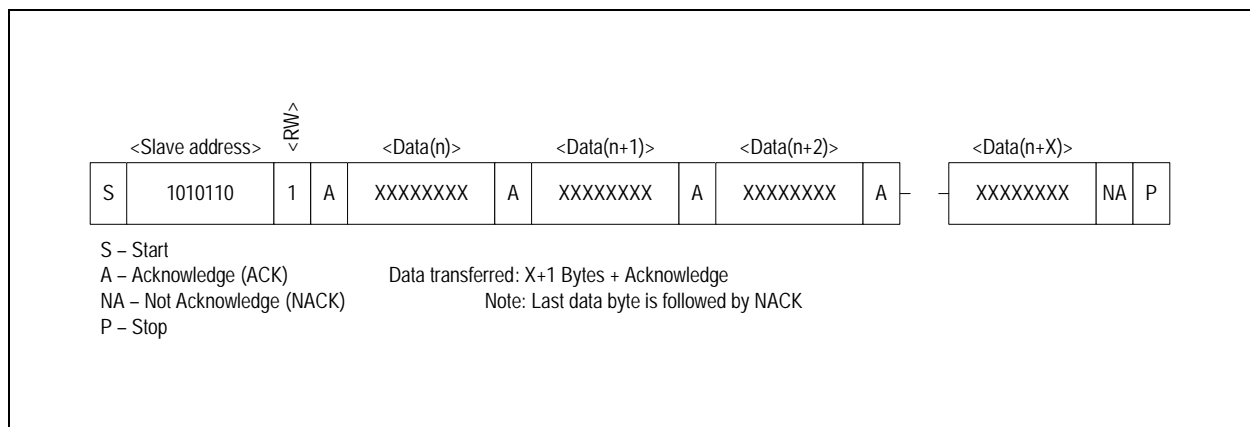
<RW>

<Slave address> <Data(n)> <Data(n+1)> <Data(n+2)> <Data(n+X)>

| S | 1010110 | 1 | A | XXXXXXXX | A | XXXXXXXX | A | XXXXXXXX | A | XXXXXXXX | NA | P |
|---|---|---|---|---|---|---|---|---|---|---|---|---|

S – Start
A – Acknowledge (ACK)
NA – Not Acknowledge (NACK)
P – Stop

Data transferred: X+1 Bytes + Acknowledge
Note: Last data byte is followed by NACK